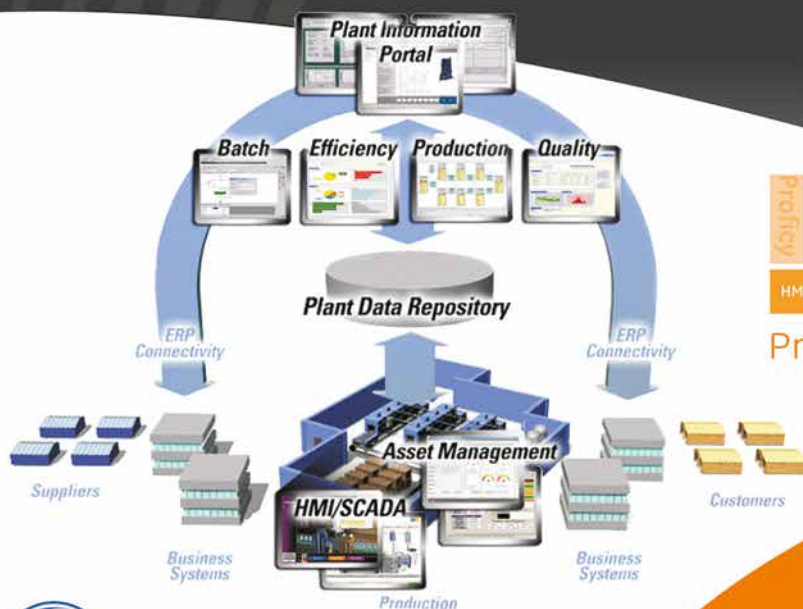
Plant Information Portal

Batch

Efficiency

Production

Quality

Plant Data Repository

ERP Connectivity

ERP Connectivity

Proficy

HM

Pr

Suppliers

Business Systems

Asset Management

HMI/SCADA

Business Systems

Customers

Production